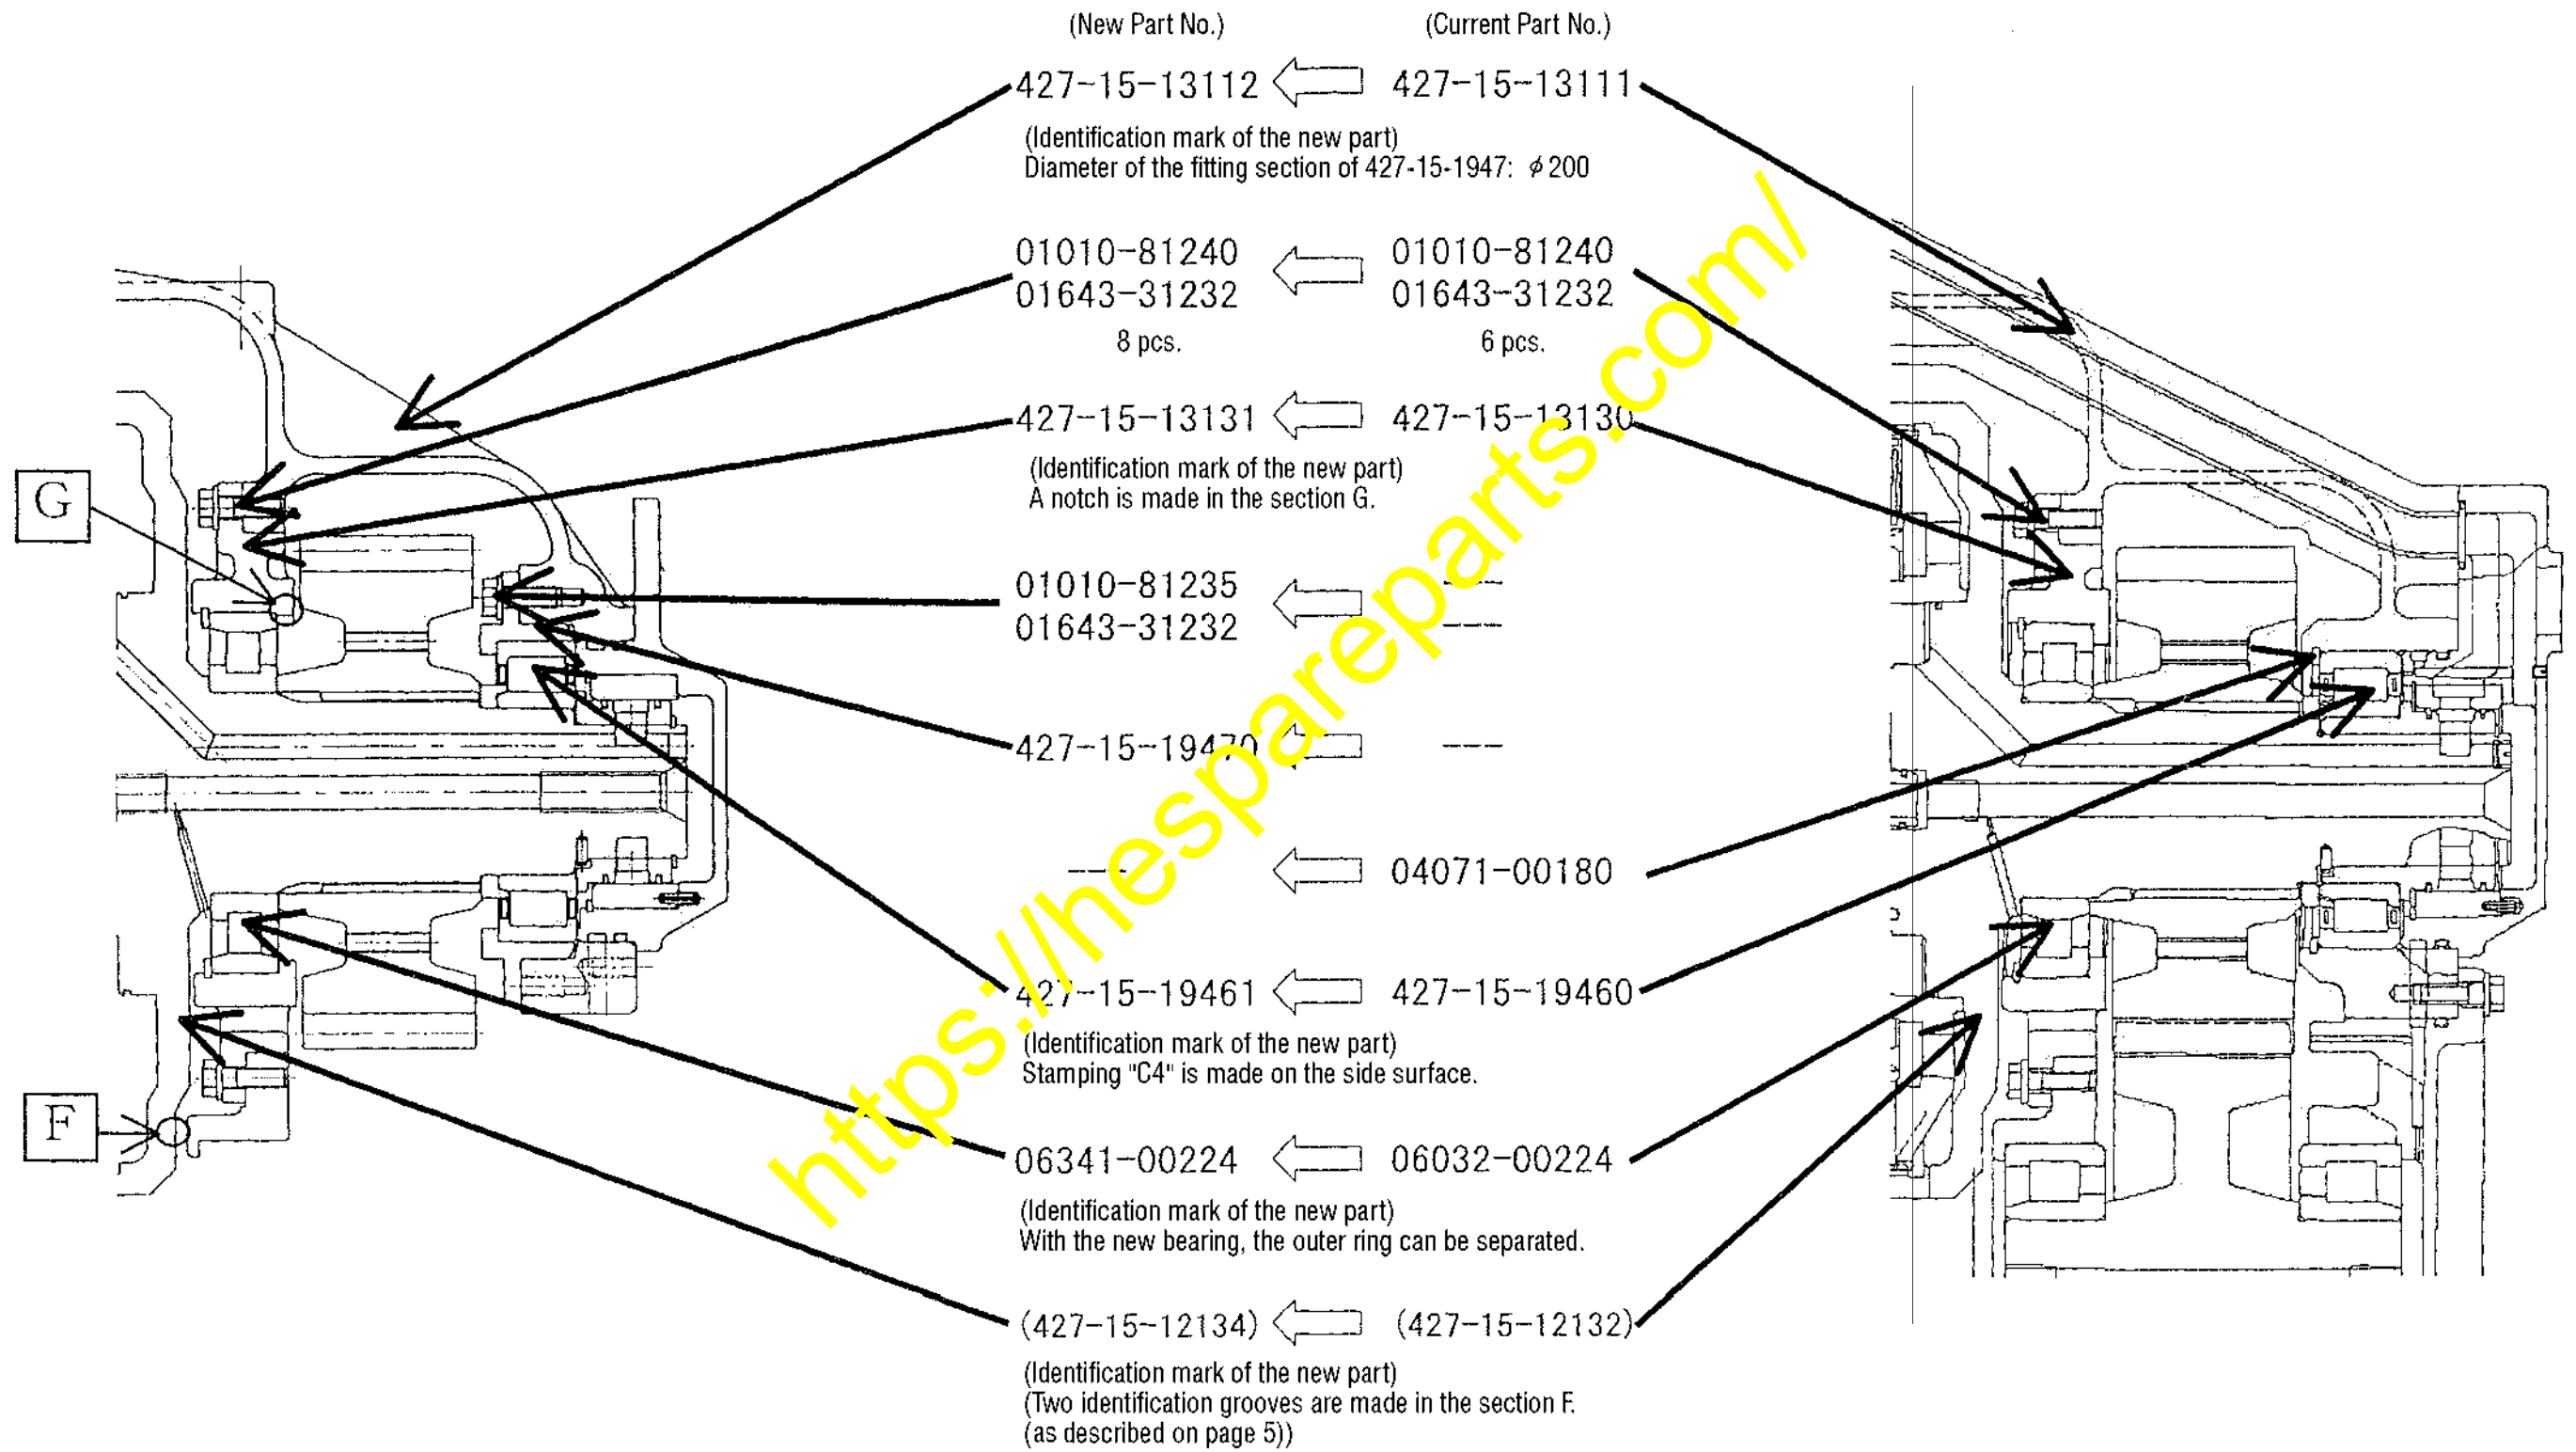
(New Part No.) (Current Part No.)

427-15-13112 427-15-13111

(Identification mark of the new part)
Diameter of the fitting section of 427-15-1947: $\phi$200

01010-81240 01010-81240
01643-31232 01643-31232
8 pcs. 6 pcs.

427-15-13131 427-15-13130

(Identification mark of the new part)
A notch is made in the section G.

G

01010-81235 ---
01643-31232 ---

427-15-19470 ---

--- 04071-00180

427-15-19461 427-15-19460

(Identification mark of the new part)
Stamping "C4" is made on the side surface.

F

06341-00224 06032-00224

(Identification mark of the new part)
With the new bearing, the outer ring can be separated.

(427-15-12134) (427-15-12132)

(Identification mark of the new part)
(Two identification grooves are made in the section F.
(as described on page 5))

https://hespareparts.com/